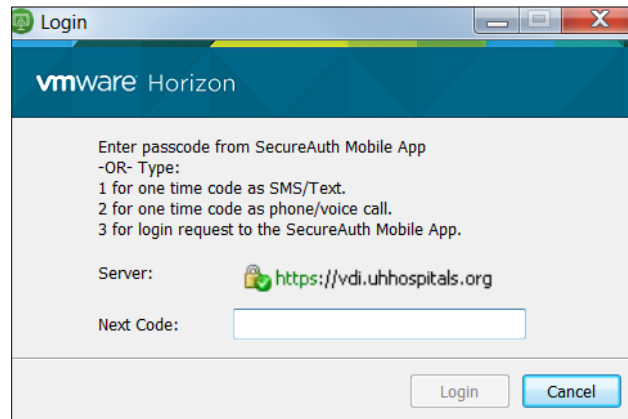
Login

vmware Horizon

Enter passcode from SecureAuth Mobile App
-OR- Type:
1 for one time code as SMS/Text.
2 for one time code as phone/voice call.
3 for login request to the SecureAuth Mobile App.

Server: https://vdi.uhhospitals.org

Next Code:

Login Cancel